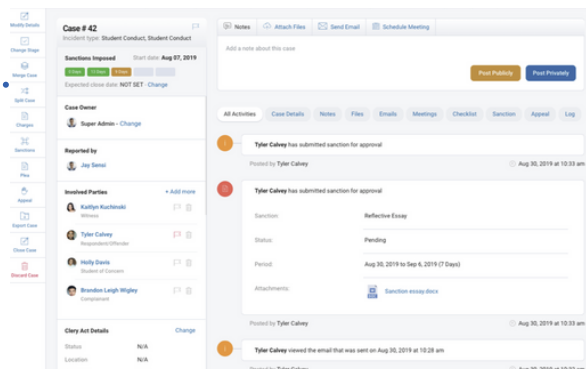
Modify Details

Change Stage

Merge Case

Split Case

Charges

Sanctions

Plea

Appeal

Export Case

Close Case

Discard Case

Case # 42

Incident type: Student Conduct, Student Conduct

Sanctions Imposed

Start date: Aug 07, 2019

Expected close date: NOT SET · Change

Case Owner

Super Admin · Change

Reported by

Jay Sensi

Involved Parties

+ Add more

Kaitlyn Kuchinski
Witness

Tyler Calvey
Respondent/Offender

Holly Davis
Student of Concern

Brandon Leigh Wigley
Complainant

Clery Act Details

Change

| Status | N/A |
|---|---|
| Location | N/A |

Notes | Attach Files | Send Email | Schedule Meeting

Add a note about this case

Post Publicly | Post Privately

All Activities | Case Details | Notes | Files | Emails | Meetings | Checklist | Sanction | Appeal | Log

Tyler Calvey has submitted sanction for approval

Posted by Tyler Calvey

Aug 30, 2019 at 10:33 am

Tyler Calvey has submitted sanction for approval

Sanction: Reflective Essay

Status: Pending

Period: Aug 30, 2019 to Sep 6, 2019 (7 Days)

Attachments: Sanction essay.docx

Posted by Tyler Calvey

Aug 30, 2019 at 10:33 am

Tyler Calvey viewed the email that was sent on Aug 30, 2019 at 10:28 am